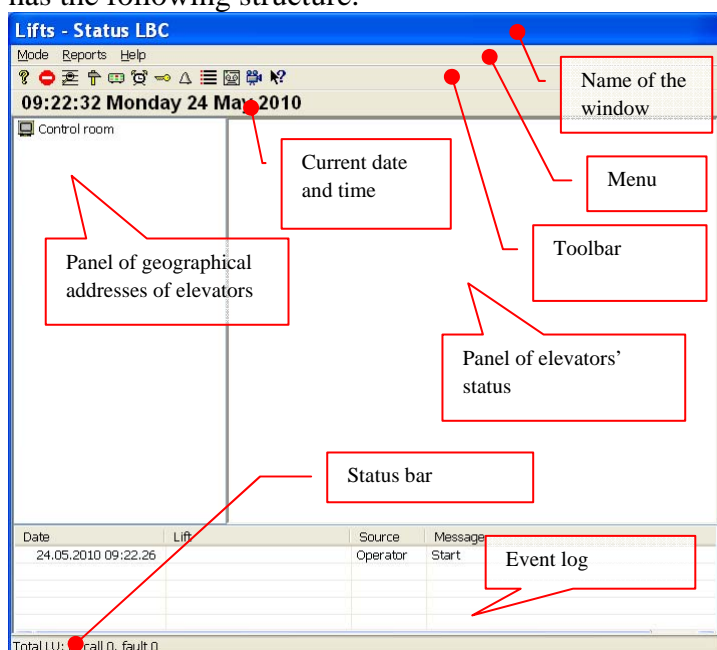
has the following structure:

Lifts - Status LBC

Mode Reports Help

09:22:32 Monday 24 May 2010

Control room

Name of the window

Menu

Current date and time

Toolbar

Panel of geographical addresses of elevators

Panel of elevators' status

Status bar

| Date | Lift | Source | Message |
|---|---|---|---|
| 24.05.2010 09:22:26 | | Operator | Start |

Event log

Total LU: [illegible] call 0, fault 0